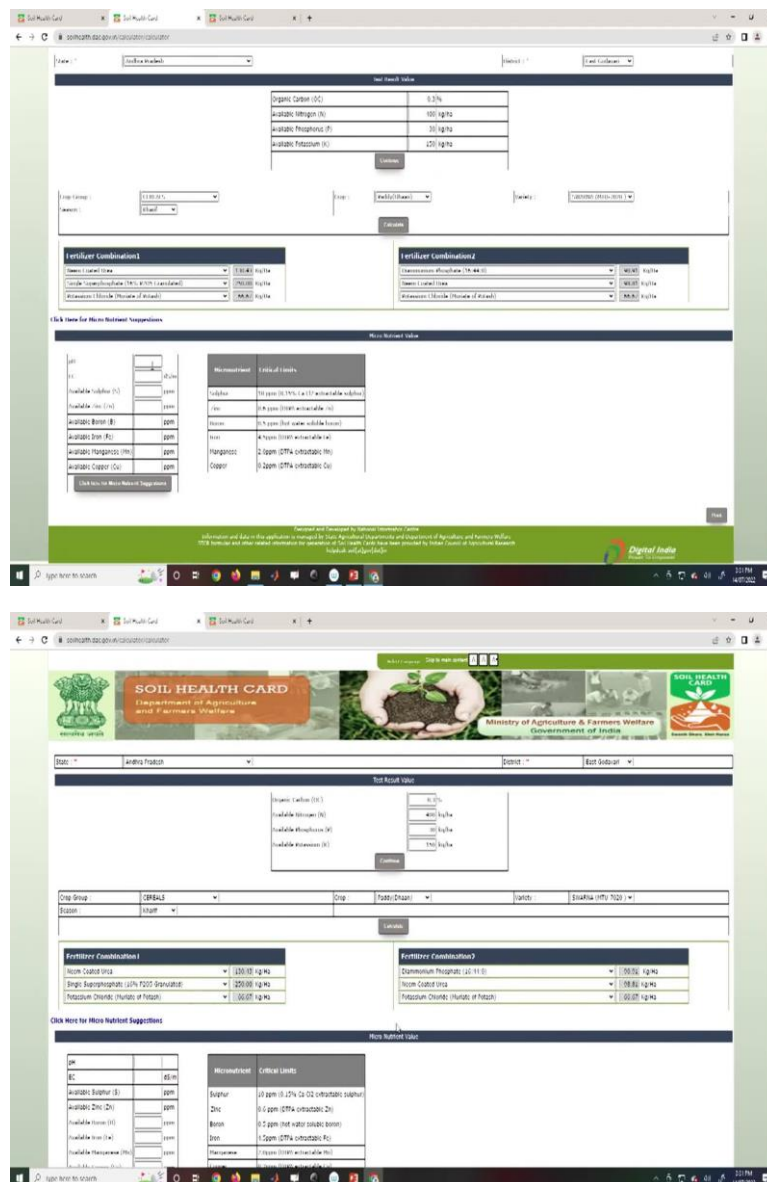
Soil Health Card | Soil Health Card | Soil Health Card

soilhealth.dac.gov.in/calculator/calculator

State : * Andhra Pradesh | District : * East Godavari

Test Result Value

| | |
|---|---|
| Organic Carbon (OC) | 0.5% |
| Available Nitrogen (N) | 400 kg/ha |
| Available Phosphorus (P) | 30 kg/ha |
| Available Potassium (K) | 250 kg/ha |

Continue

Crop Group : CEREALS | Crop : Paddy(Dhaan) | Variety : SWARNA (MTU 7029)
Season : Kharif

Calculate

Fertilizer Combination1
Neem Coated Urea 130.43 Kg/Ha
Single Superphosphate (16% P2O5 Granulated) 250.00 Kg/Ha
Potassium Chloride (Muriate of Potash) 66.67 Kg/Ha

Fertilizer Combination2
Diammonium Phosphate (18:46:0) 86.96 Kg/Ha
Neem Coated Urea 95.82 Kg/Ha
Potassium Chloride (Muriate of Potash) 66.67 Kg/Ha

Click Here for Micro Nutrient Suggestions

Micro Nutrient Value

| | |
|---|---|
| pH | |
| EC | dS/m |
| Available Sulphur (S) | ppm |
| Available Zinc (Zn) | ppm |
| Available Boron (B) | ppm |
| Available Iron (Fe) | ppm |
| Available Manganese (Mn) | ppm |
| Available Copper (Cu) | ppm |

Click here for Micro Nutrient Suggestions

| Micronutrient | Critical Limits |
|---|---|
| Sulphur | 10 ppm (0.15% Ca Cl2 extractable sulphur) |
| Zinc | 0.6 ppm (DTPA extractable Zn) |
| Boron | 0.5 ppm (hot water soluble boron) |
| Iron | 4.5ppm (DTPA extractable Fe) |
| Manganese | 2.0ppm (DTPA extractable Mn) |
| Copper | 0.2ppm (DTPA extractable Cu) |

Print

Designed and Developed by National Informatics Centre
Information and data in this application is managed by State Agricultural Departments and Department of Agriculture and Farmers Welfare
STCR formulae and other related information for operation of Soil Health Cards have been provided by Indian Council of Agricultural Research
Helpdesk: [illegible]

Digital India

Type here to search

3:21 PM

Soil Health Card | Soil Health Card | Soil Health Card

soilhealth.dac.gov.in/calculator/calculator

Skip to main content A A A

SOIL HEALTH CARD
Department of Agriculture and Farmers Welfare

Ministry of Agriculture & Farmers Welfare
Government of India

SOIL HEALTH CARD

State : * Andhra Pradesh | District : * East Godavari

Test Result Value

| | |
|---|---|
| Organic Carbon (OC) | 0.5% |
| Available Nitrogen (N) | 400 kg/ha |
| Available Phosphorus (P) | 30 kg/ha |
| Available Potassium (K) | 250 kg/ha |

Continue

Crop Group CEREALS | Crop Paddy(Dhaan) | Variety : SWARNA (MTU 7029)
Season Kharif

Calculate

Fertilizer Combination1
Neem Coated Urea 130.43 Kg/Ha
Single Superphosphate (16% P2O5 Granulated) 250.00 Kg/Ha
Potassium Chloride (Muriate of Potash) 66.67 Kg/Ha

Fertilizer Combination2
Diammonium Phosphate (18:46:0) 86.96 Kg/Ha
Neem Coated Urea 95.82 Kg/Ha
Potassium Chloride (Muriate of Potash) 66.67 Kg/Ha

Click Here for Micro Nutrient Suggestions

Micro Nutrient Value

| | |
|---|---|
| pH | |
| EC | dS/m |
| Available Sulphur (S) | ppm |
| Available Zinc (Zn) | ppm |
| Available Boron (B) | ppm |
| Available Iron (Fe) | ppm |
| Available Manganese (Mn) | ppm |
| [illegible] | |

| Micronutrient | Critical Limits |
|---|---|
| Sulphur | 10 ppm (0.15% Ca Cl2 extractable sulphur) |
| Zinc | 0.6 ppm (DTPA extractable Zn) |
| Boron | 0.5 ppm (hot water soluble boron) |
| Iron | 4.5ppm (DTPA extractable Fe) |
| Manganese | 2.0ppm (DTPA extractable Mn) |
| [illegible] | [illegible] |

Type here to search

3:21 PM